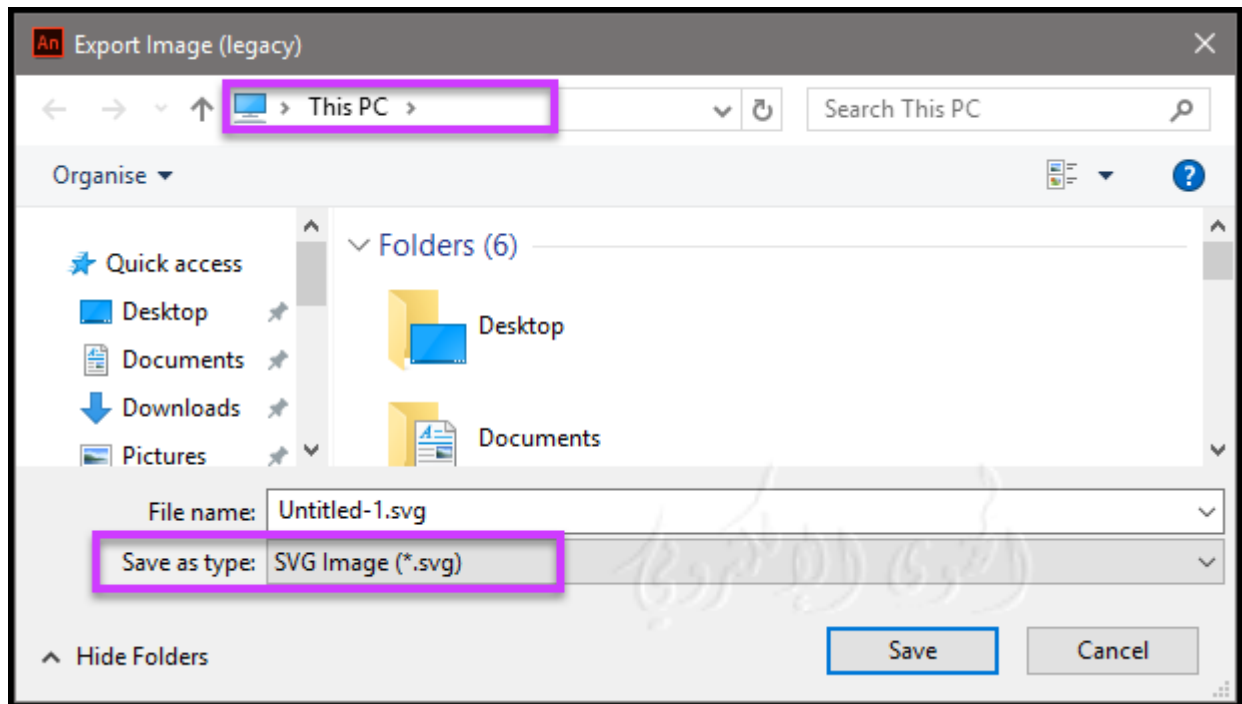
An Export Image (legacy)

> This PC >

Search This PC

Organise ▾

?

Quick access
Desktop
Documents
Downloads
Pictures

Folders (6)

Desktop

Documents

File name: Untitled-1.svg

Save as type: SVG Image (*.svg)

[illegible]

Hide Folders

Save

Cancel